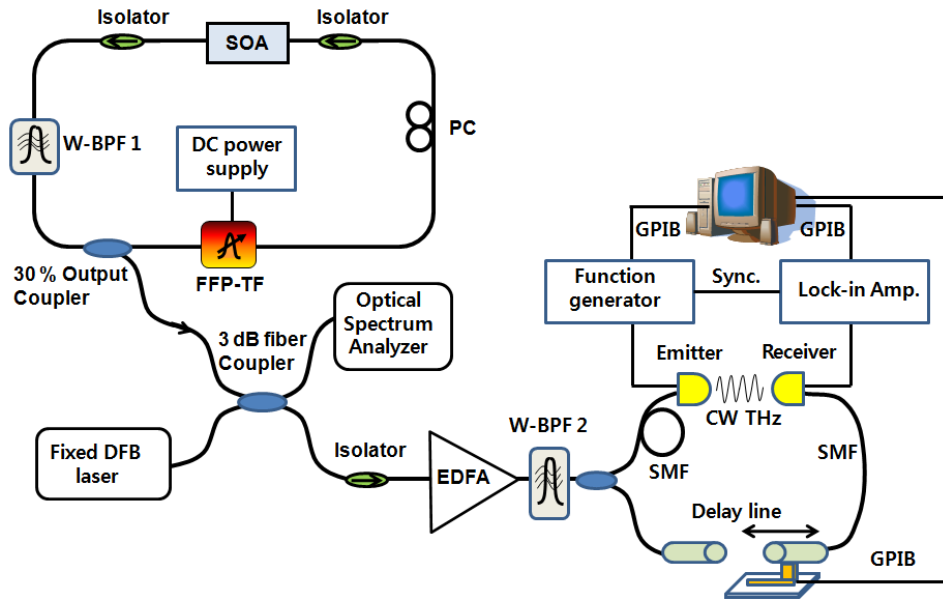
Isolator
SOA
Isolator
PC
W-BPF 1
DC power supply
FFP-TF
30 % Output Coupler
3 dB fiber Coupler
Optical Spectrum Analyzer
Fixed DFB laser
Isolator
EDFA
W-BPF 2
GPIB
GPIB
Function generator
Sync.
Lock-in Amp.
Emitter
Receiver
CW THz
SMF
SMF
Delay line
GPIB